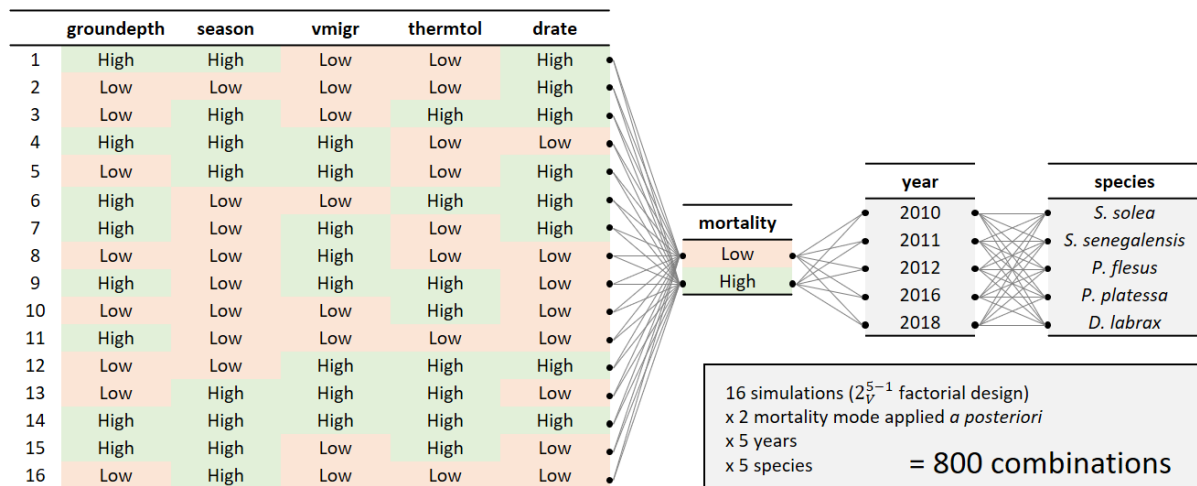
| | groundepth | season | vmigr | thermtol | drate |
|---|---|---|---|---|---|
| 1 | High | High | Low | Low | High |
| 2 | Low | Low | Low | Low | High |
| 3 | Low | High | Low | High | High |
| 4 | High | High | High | Low | Low |
| 5 | Low | High | High | Low | High |
| 6 | High | Low | Low | High | High |
| 7 | High | Low | High | Low | High |
| 8 | Low | Low | High | Low | Low |
| 9 | High | Low | High | High | Low |
| 10 | Low | Low | Low | High | Low |
| 11 | High | Low | Low | Low | Low |
| 12 | Low | Low | High | High | High |
| 13 | Low | High | High | High | Low |
| 14 | High | High | High | High | High |
| 15 | High | High | Low | High | Low |
| 16 | Low | High | Low | Low | Low |

| mortality |
|---|
| Low |
| High |

| year |
|---|
| 2010 |
| 2011 |
| 2012 |
| 2016 |
| 2018 |

| species |
|---|
| S. solea |
| S. senegalensis |
| P. flesus |
| P. platessa |
| D. labrax |

16 simulations ($2_V^{5-1}$ factorial design)
x 2 mortality mode applied a posteriori
x 5 years
x 5 species
= 800 combinations